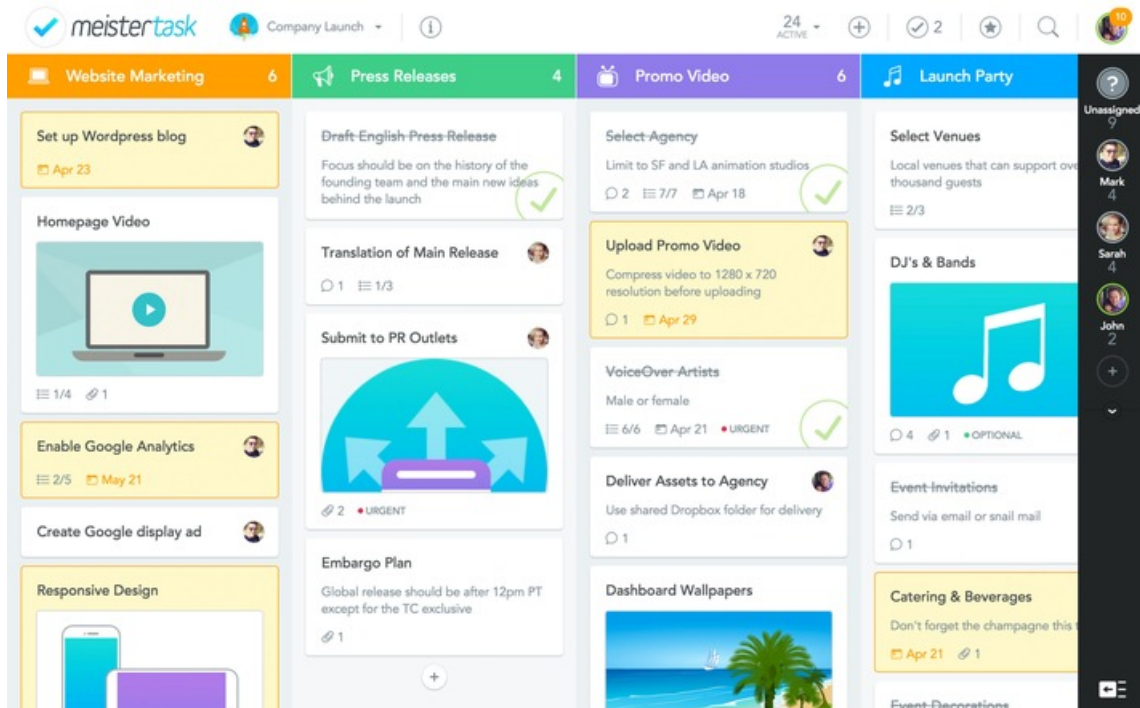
meistertask Company Launch 24 ACTIVE 2 10

Website Marketing 6
Set up Wordpress blog
Apr 23
Homepage Video
1/4 1
Enable Google Analytics
2/5 May 21
Create Google display ad
Responsive Design

Press Releases 4
Draft English Press Release
Focus should be on the history of the founding team and the main new ideas behind the launch
Translation of Main Release
1 1/3
Submit to PR Outlets
2 • URGENT
Embargo Plan
Global release should be after 12pm PT except for the TC exclusive
1
+

Promo Video 6
Select Agency
Limit to SF and LA animation studios
2 7/7 Apr 18
Upload Promo Video
Compress video to 1280 x 720 resolution before uploading
1 Apr 29
VoiceOver Artists
Male or female
6/6 Apr 21 • URGENT
Deliver Assets to Agency
Use shared Dropbox folder for delivery
1
Dashboard Wallpapers

Launch Party
Select Venues
Local venues that can support ov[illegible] thousand guests
2/3
DJ's & Bands
4 1 • OPTIONAL
Event Invitations
Send via email or snail mail
1
Catering & Beverages
Don't forget the champagne this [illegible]
Apr 21 1
Event Decorations

?
Unassigned
9
Mark
4
Sarah
4
John
2
+